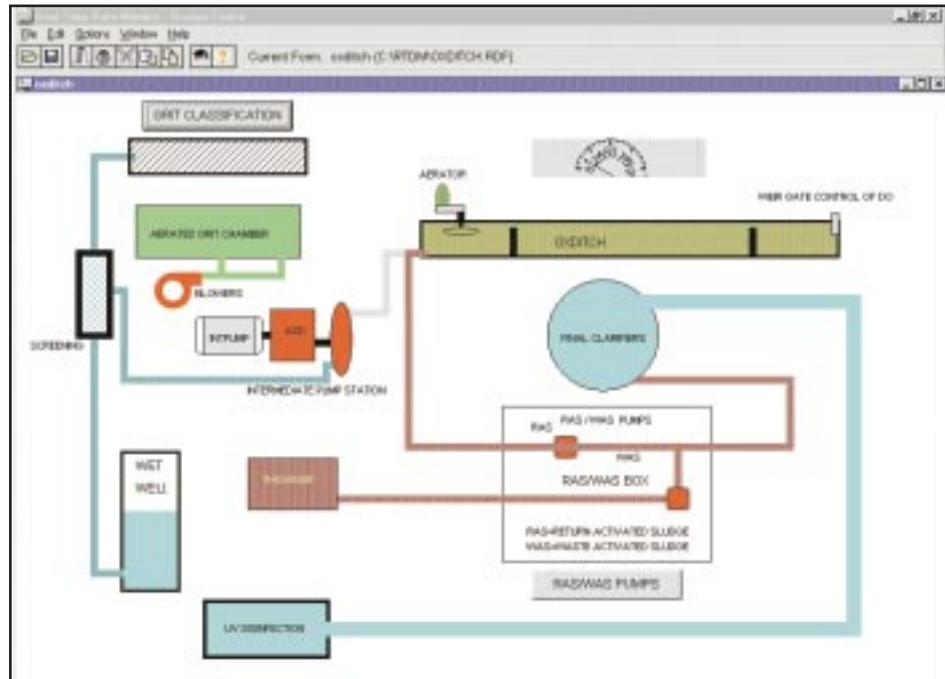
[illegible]
File Edit Options Window Help
Current Form: oxditch (C:\RTDM\OXDITCH.RDF)
oxditch
GRIT CLASSIFICATION
AERATOR
WEIR GATE CONTROL OF DO
AERATED GRIT CHAMBER
OXDITCH
BLOWERS
INTPUMP
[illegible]
FINAL CLARIFIERS
SCREENING
INTERMEDIATE PUMP STATION
RAS / WAS PUMPS
RAS
WAS
WET WELL
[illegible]
RAS/WAS BOX
RAS=RETURN ACTIVATED SLUDGE
WAS=WASTE ACTIVATED SLUDGE
RAS/WAS PUMPS
UV DISINFECTION